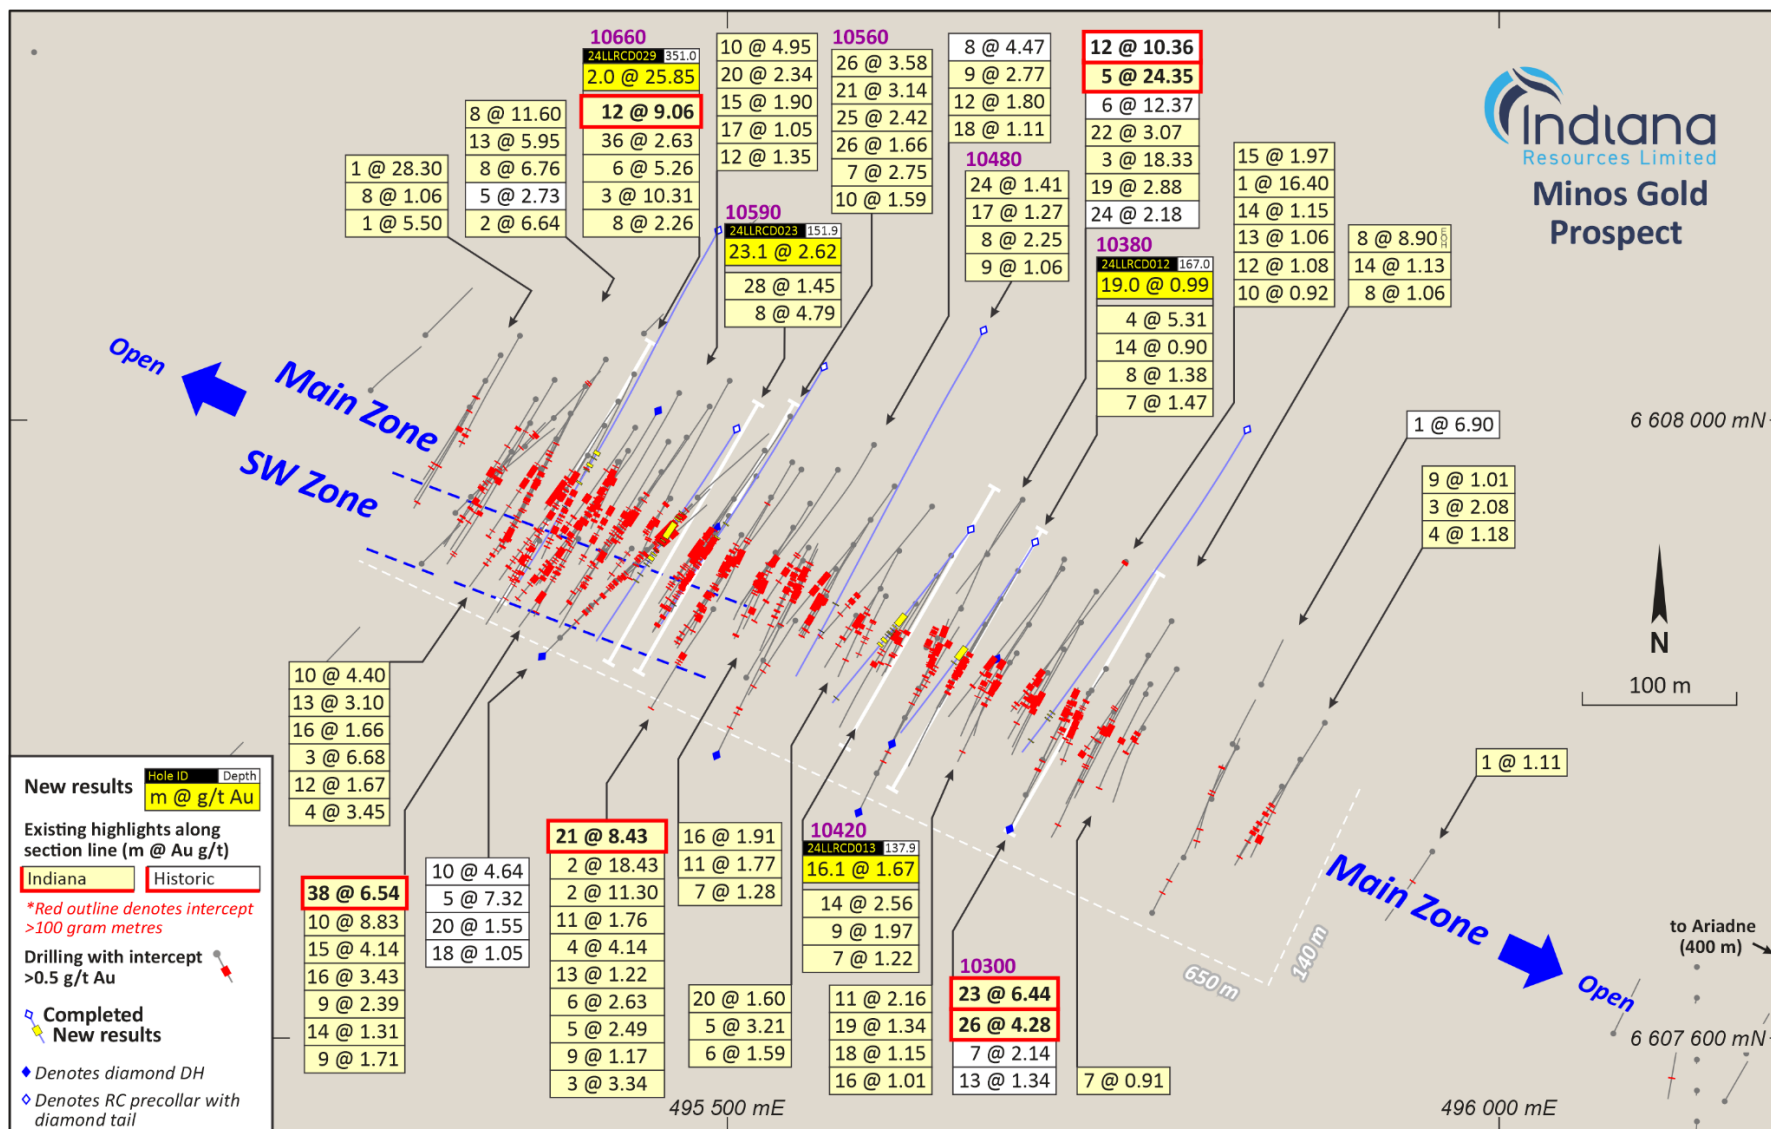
Indiana Resources Limited

Minos Gold Prospect

10660
24LLRCD029 351.0
2.0 @ 25.85
12 @ 9.06
36 @ 2.63
6 @ 5.26
3 @ 10.31
8 @ 2.26

8 @ 11.60
13 @ 5.95
8 @ 6.76
5 @ 2.73
2 @ 6.64

1 @ 28.30
8 @ 1.06
1 @ 5.50

10 @ 4.95
20 @ 2.34
15 @ 1.90
17 @ 1.05
12 @ 1.35

10590
24LLRCD023 151.9
23.1 @ 2.62
28 @ 1.45
8 @ 4.79

10560
26 @ 3.58
21 @ 3.14
25 @ 2.42
26 @ 1.66
7 @ 2.75
10 @ 1.59

8 @ 4.47
9 @ 2.77
12 @ 1.80
18 @ 1.11

10480
24 @ 1.41
17 @ 1.27
8 @ 2.25
9 @ 1.06

12 @ 10.36
5 @ 24.35
6 @ 12.37
22 @ 3.07
3 @ 18.33
19 @ 2.88
24 @ 2.18

10380
24LLRCD012 167.0
19.0 @ 0.99
4 @ 5.31
14 @ 0.90
8 @ 1.38
7 @ 1.47

15 @ 1.97
1 @ 16.40
14 @ 1.15
13 @ 1.06
12 @ 1.08
10 @ 0.92

8 @ 8.90
14 @ 1.13
8 @ 1.06

1 @ 6.90

9 @ 1.01
3 @ 2.08
4 @ 1.18

6 608 000 mN

N

100 m

Open
Main Zone
SW Zone

10 @ 4.40
13 @ 3.10
16 @ 1.66
3 @ 6.68
12 @ 1.67
4 @ 3.45

New results
Hole ID Depth
m @ g/t Au

Existing highlights along section line (m @ Au g/t)
Indiana | Historic

*Red outline denotes intercept >100 gram metres

Drilling with intercept >0.5 g/t Au

Completed New results

Denotes diamond DH

Denotes RC precollar with diamond tail

38 @ 6.54
10 @ 8.83
15 @ 4.14
16 @ 3.43
9 @ 2.39
14 @ 1.31
9 @ 1.71

10 @ 4.64
5 @ 7.32
20 @ 1.55
18 @ 1.05

21 @ 8.43
2 @ 18.43
2 @ 11.30
11 @ 1.76
4 @ 4.14
13 @ 1.22
6 @ 2.63
5 @ 2.49
9 @ 1.17
3 @ 3.34

16 @ 1.91
11 @ 1.77
7 @ 1.28

20 @ 1.60
5 @ 3.21
6 @ 1.59

10420
24LLRCD013 137.9
16.1 @ 1.67
14 @ 2.56
9 @ 1.97
7 @ 1.22

11 @ 2.16
19 @ 1.34
18 @ 1.15
16 @ 1.01

10300
23 @ 6.44
26 @ 4.28
7 @ 2.14
13 @ 1.34

7 @ 0.91

1 @ 1.11

650 m
140 m

Main Zone
Open

to Ariadne (400 m)

6 607 600 mN

495 500 mE
496 000 mE